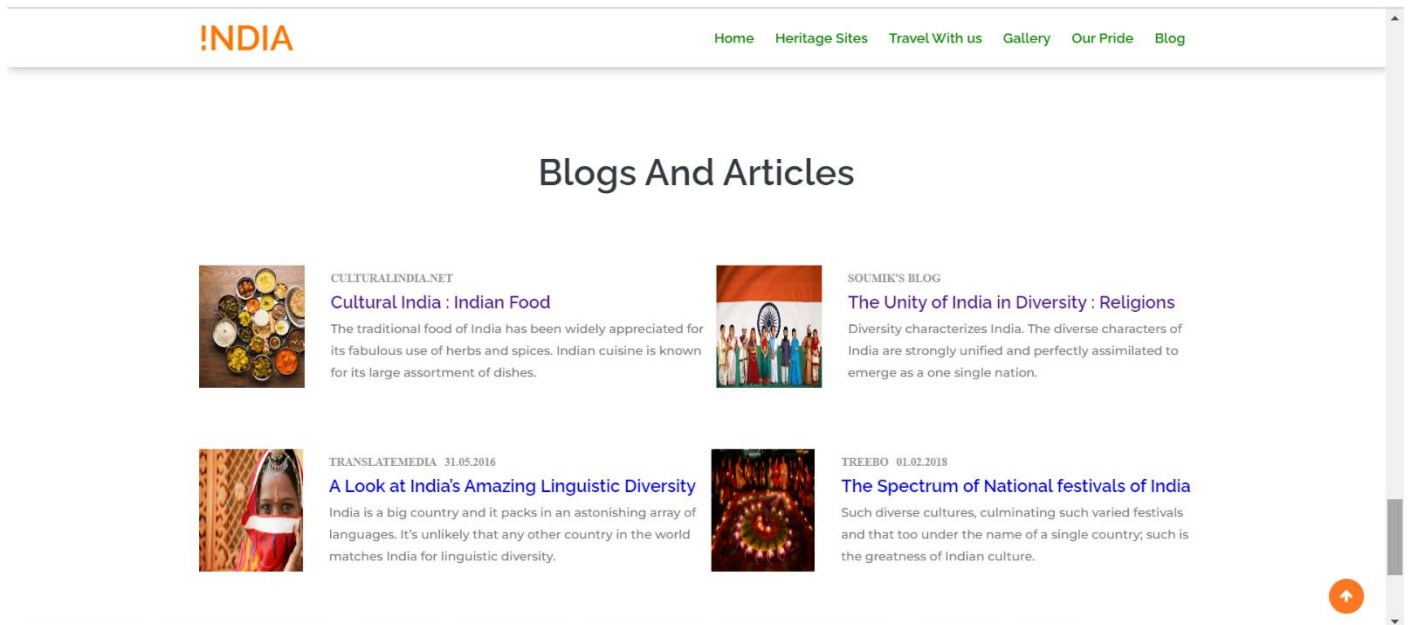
!NDIA

Home Heritage Sites Travel With us Gallery Our Pride Blog

Blogs And Articles

CULTURALINDIA.NET
Cultural India : Indian Food
The traditional food of India has been widely appreciated for its fabulous use of herbs and spices. Indian cuisine is known for its large assortment of dishes.

SOUMIK'S BLOG
The Unity of India in Diversity : Religions
Diversity characterizes India. The diverse characters of India are strongly unified and perfectly assimilated to emerge as a one single nation.

TRANSLATEMEDIA 31.05.2016
A Look at India's Amazing Linguistic Diversity
India is a big country and it packs in an astonishing array of languages. It's unlikely that any other country in the world matches India for linguistic diversity.

TREEBO 01.02.2018
The Spectrum of National festivals of India
Such diverse cultures, culminating such varied festivals and that too under the name of a single country; such is the greatness of Indian culture.